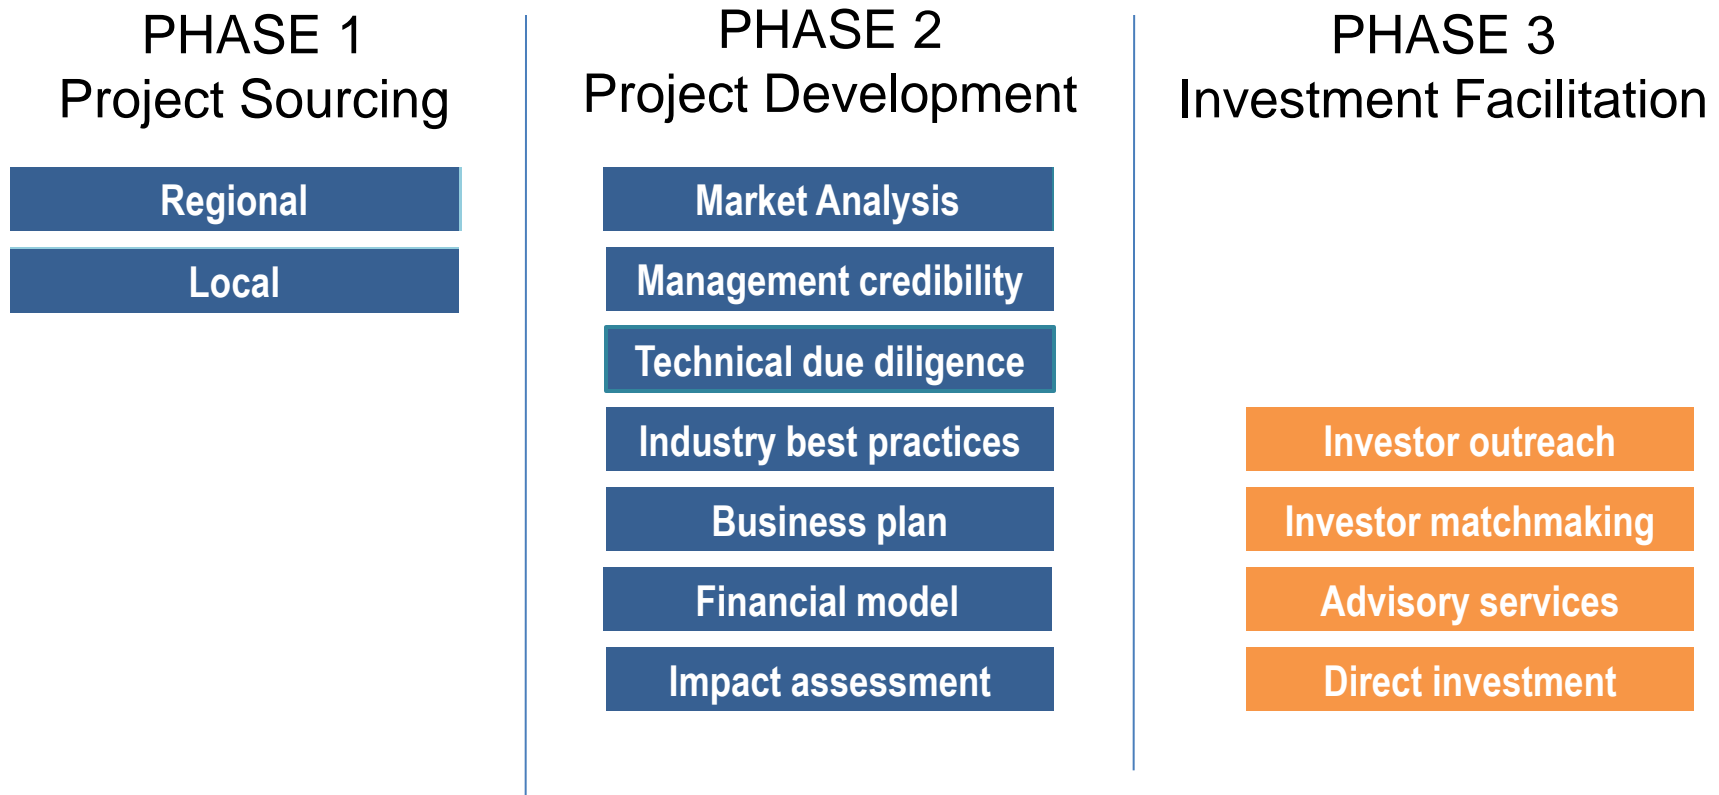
PHASE 1
Project Sourcing

Regional

Local

PHASE 2
Project Development

Market Analysis

Management credibility

Technical due diligence

Industry best practices

Business plan

Financial model

Impact assessment

PHASE 3
Investment Facilitation

Investor outreach

Investor matchmaking

Advisory services

Direct investment